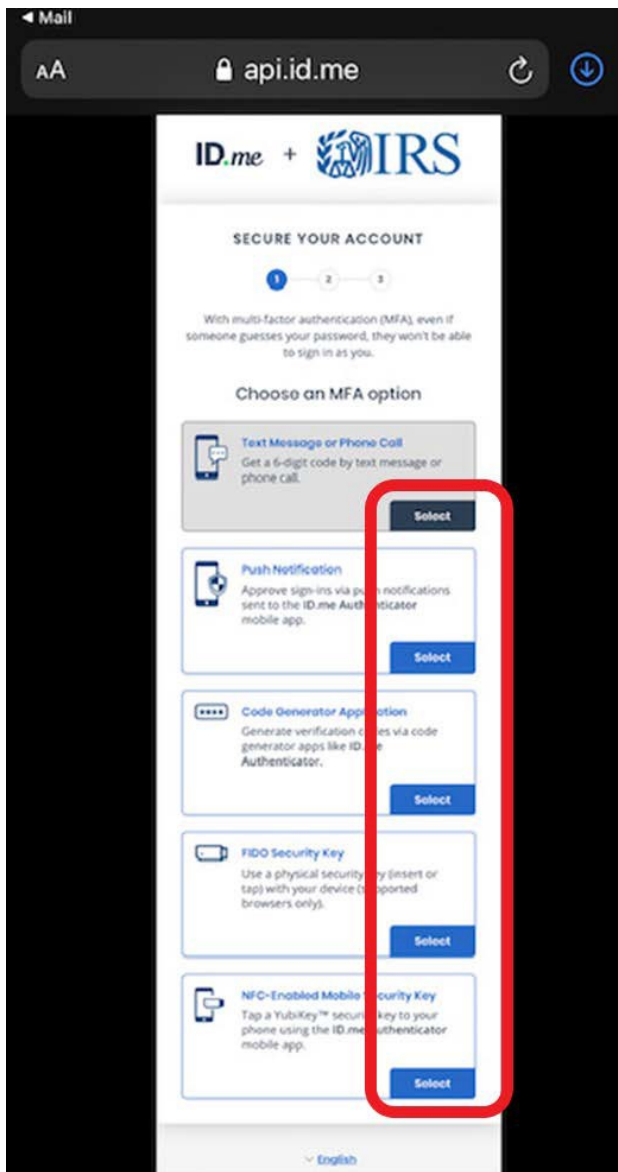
◀ Mail

AA api.id.me

ID.me + IRS

SECURE YOUR ACCOUNT

1 2 3

With multi-factor authentication (MFA), even if someone guesses your password, they won't be able to sign in as you.

Choose an MFA option

Text Message or Phone Call
Get a 6-digit code by text message or phone call.

Select

Push Notification
Approve sign-ins via pu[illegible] notifications sent to the ID.me Auth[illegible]ticator mobile app.

Select

Code Generator App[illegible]ation
Generate verification c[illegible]es via code generator apps like ID.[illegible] Authenticator.

Select

FIDO Security Key
Use a physical security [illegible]y (insert or tap) with your device (s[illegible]pported browsers only).

Select

NFC-Enabled Mobile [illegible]curity Key
Tap a YubiKey™ securi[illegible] key to your phone using the ID.me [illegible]uthenticator mobile app.

Select

English